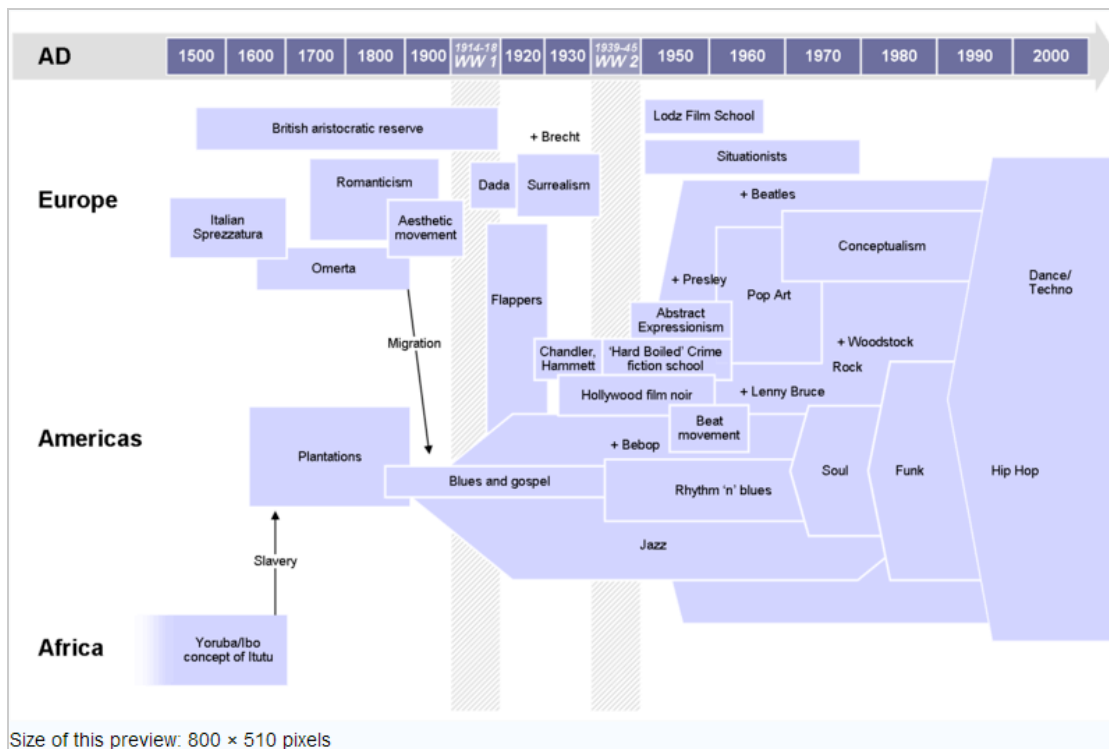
AD | 1500 | 1600 | 1700 | 1800 | 1900 | 1914-18 WW 1 | 1920 | 1930 | 1939-45 WW 2 | 1950 | 1960 | 1970 | 1980 | 1990 | 2000

Europe

Americas

Africa

British aristocratic reserve

+ Brecht

Lodz Film School

Situationists

Romanticism

Dada

Surrealism

+ Beatles

Italian Sprezzatura

Aesthetic movement

Conceptualism

Omerta

Dance/ Techno

+ Presley

Pop Art

Flappers

Migration

Abstract Expressionism

+ Woodstock

Chandler, Hammett

'Hard Boiled' Crime fiction school

Rock

Hollywood film noir

+ Lenny Bruce

Beat movement

+ Bebop

Plantations

Soul

Funk

Hip Hop

Blues and gospel

Rhythm 'n' blues

Jazz

Slavery

Yoruba/Ibo concept of Itutu

Size of this preview: 800 × 510 pixels